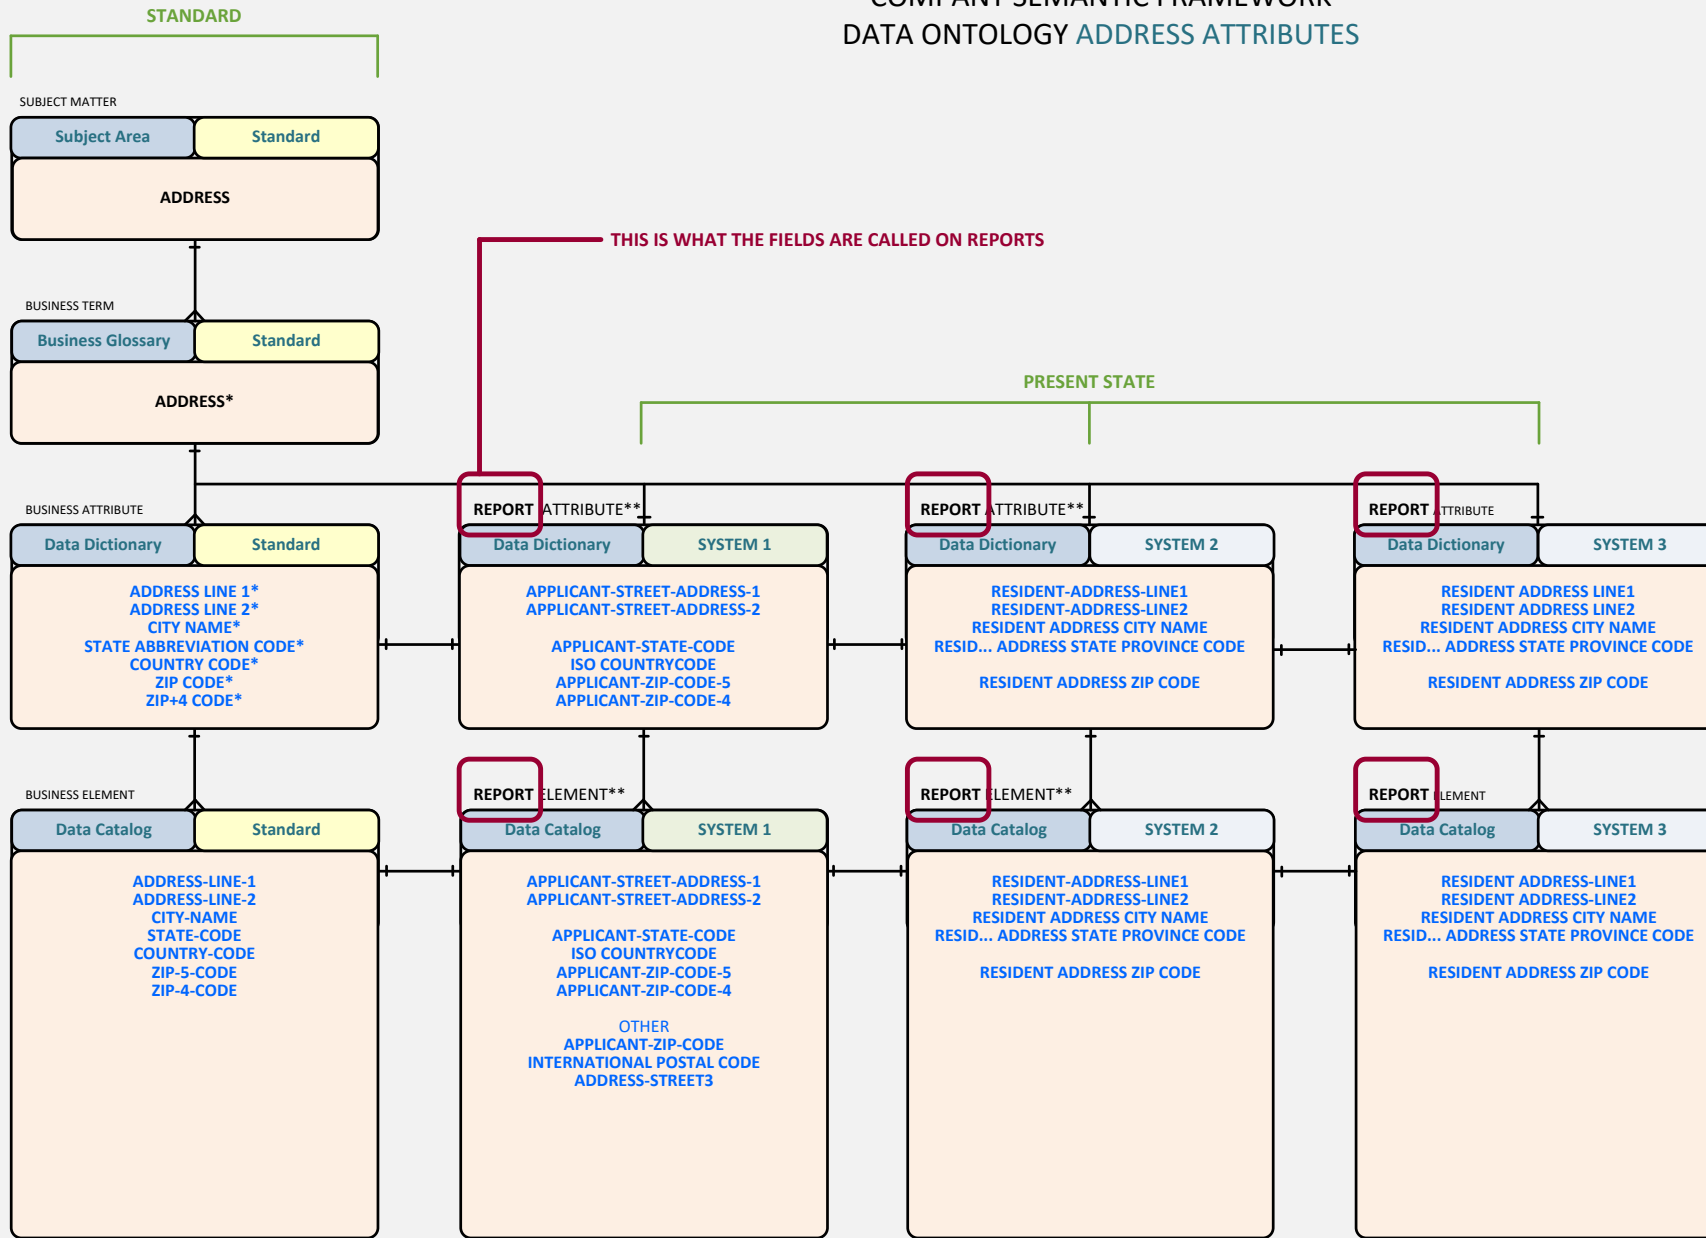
STANDARD

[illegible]
DATA ONTOLOGY ADDRESS ATTRIBUTES

SUBJECT MATTER

Subject Area | Standard

ADDRESS

THIS IS WHAT THE FIELDS ARE CALLED ON REPORTS

BUSINESS TERM

Business Glossary | Standard

ADDRESS*

PRESENT STATE

BUSINESS ATTRIBUTE

Data Dictionary | Standard

ADDRESS LINE 1*
ADDRESS LINE 2*
CITY NAME*
STATE ABBREVIATION CODE*
COUNTRY CODE*
ZIP CODE*
ZIP+4 CODE*

REPORT ATTRIBUTE**

Data Dictionary | SYSTEM 1

APPLICANT-STREET-ADDRESS-1
APPLICANT-STREET-ADDRESS-2

APPLICANT-STATE-CODE
ISO COUNTRYCODE
APPLICANT-ZIP-CODE-5
APPLICANT-ZIP-CODE-4

REPORT ATTRIBUTE**

Data Dictionary | SYSTEM 2

RESIDENT-ADDRESS-LINE1
RESIDENT-ADDRESS-LINE2
RESIDENT ADDRESS CITY NAME
RESID... ADDRESS STATE PROVINCE CODE

RESIDENT ADDRESS ZIP CODE

REPORT ATTRIBUTE

Data Dictionary | SYSTEM 3

RESIDENT ADDRESS LINE1
RESIDENT ADDRESS LINE2
RESIDENT ADDRESS CITY NAME
RESID... ADDRESS STATE PROVINCE CODE

RESIDENT ADDRESS ZIP CODE

BUSINESS ELEMENT

Data Catalog | Standard

ADDRESS-LINE-1
ADDRESS-LINE-2
CITY-NAME
STATE-CODE
COUNTRY-CODE
ZIP-5-CODE
ZIP-4-CODE

REPORT ELEMENT**

Data Catalog | SYSTEM 1

APPLICANT-STREET-ADDRESS-1
APPLICANT-STREET-ADDRESS-2

APPLICANT-STATE-CODE
ISO COUNTRYCODE
APPLICANT-ZIP-CODE-5
APPLICANT-ZIP-CODE-4

OTHER
APPLICANT-ZIP-CODE
INTERNATIONAL POSTAL CODE
ADDRESS-STREET3

REPORT ELEMENT**

Data Catalog | SYSTEM 2

RESIDENT-ADDRESS-LINE1
RESIDENT-ADDRESS-LINE2
RESIDENT ADDRESS CITY NAME
RESID... ADDRESS STATE PROVINCE CODE

RESIDENT ADDRESS ZIP CODE

REPORT ELEMENT

Data Catalog | SYSTEM 3

RESIDENT-ADDRESS-LINE1
RESIDENT-ADDRESS-LINE2
RESIDENT ADDRESS CITY NAME
RESID... ADDRESS STATE PROVINCE CODE

RESIDENT ADDRESS ZIP CODE